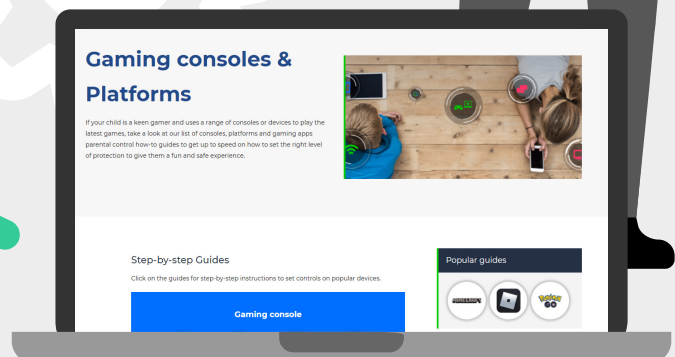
Gaming consoles & Platforms

If your child is a keen gamer and uses a range of consoles or devices to play the latest games, take a look at our list of consoles, platforms and gaming apps parental control how-to guides to get up to speed on how to set the right level of protection to give them a fun and safe experience.

Step-by-step Guides

Click on the guides for step-by-step instructions to set controls on popular devices.

Gaming console

Popular guides

MINECRAFT

GO